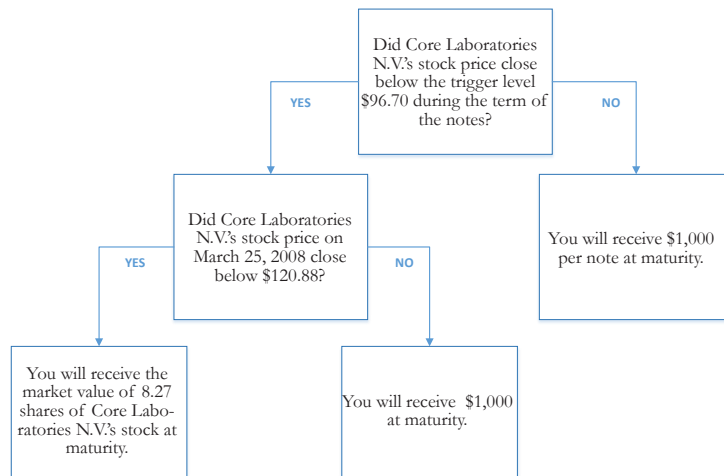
Did Core Laboratories N.V.'s stock price close below the trigger level $96.70 during the term of the notes?

YES

NO

Did Core Laboratories N.V.'s stock price on March 25, 2008 close below $120.88?

You will receive $1,000 per note at maturity.

YES

NO

You will receive the market value of 8.27 shares of Core Laboratories N.V.'s stock at maturity.

You will receive $1,000 at maturity.